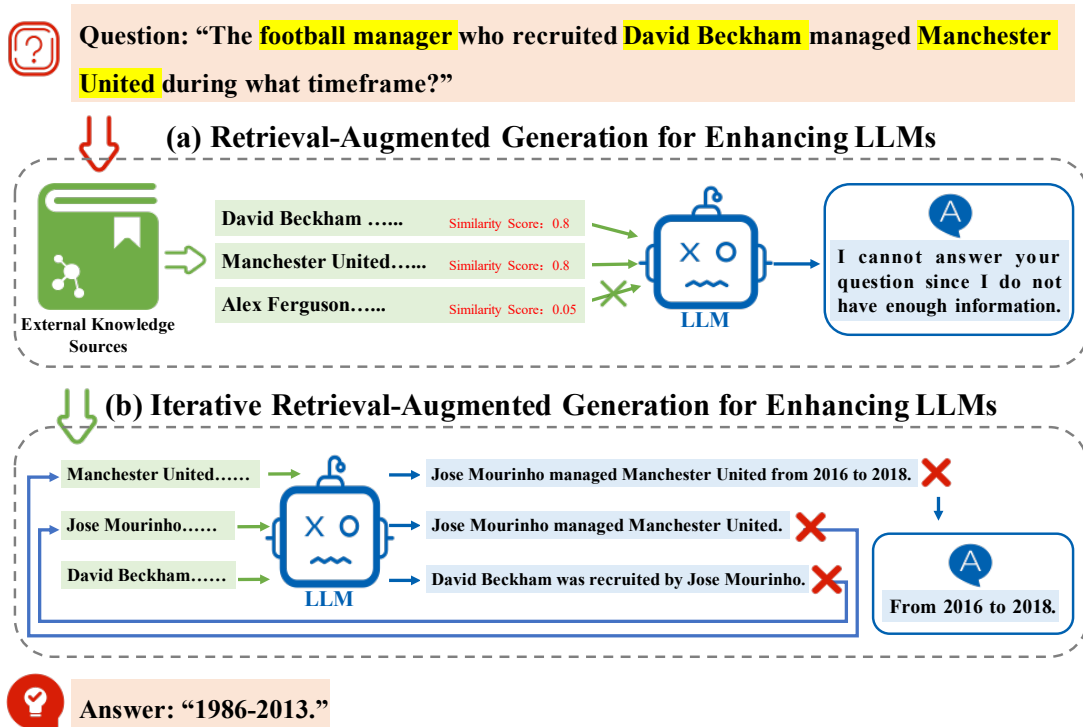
Question: “The football manager who recruited David Beckham managed Manchester United during what timeframe?”

(a) Retrieval-Augmented Generation for Enhancing LLMs

External Knowledge Sources

David Beckham …... Similarity Score：0.8

Manchester United…... Similarity Score：0.8

Alex Ferguson…... Similarity Score：0.05

LLM

A

I cannot answer your question since I do not have enough information.

(b) Iterative Retrieval-Augmented Generation for Enhancing LLMs

Manchester United……

Jose Mourinho……

David Beckham……

LLM

Jose Mourinho managed Manchester United from 2016 to 2018.

Jose Mourinho managed Manchester United.

David Beckham was recruited by Jose Mourinho.

A

From 2016 to 2018.

Answer: “1986-2013.”